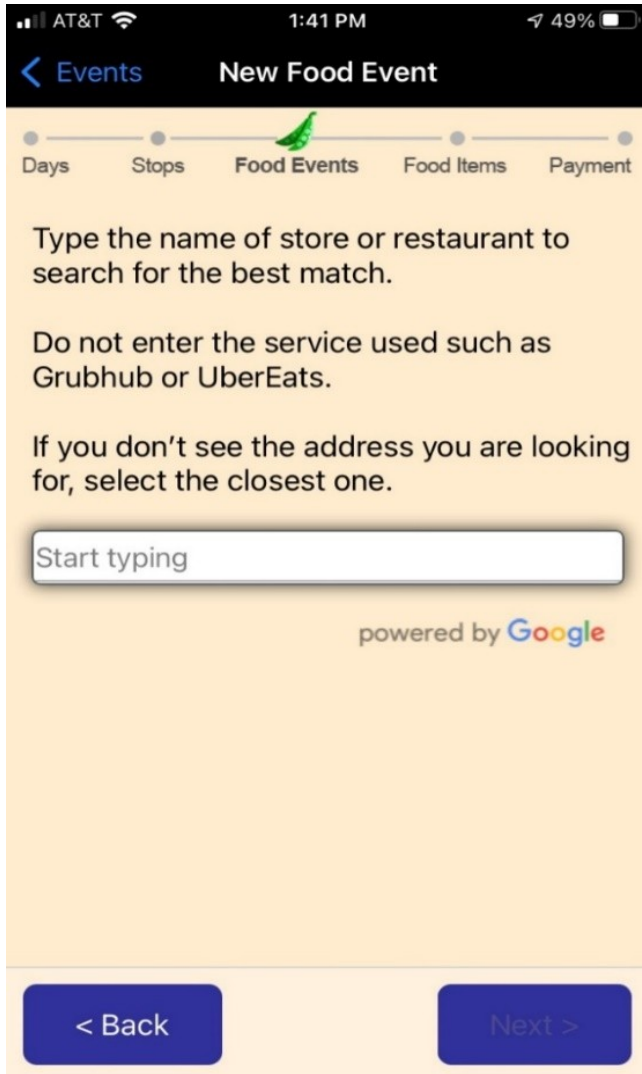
AT&T 1:41 PM 49%

Events New Food Event

Days Stops Food Events Food Items Payment

Type the name of store or restaurant to search for the best match.

Do not enter the service used such as Grubhub or UberEats.

If you don't see the address you are looking for, select the closest one.

Start typing

powered by Google

< Back

Next >